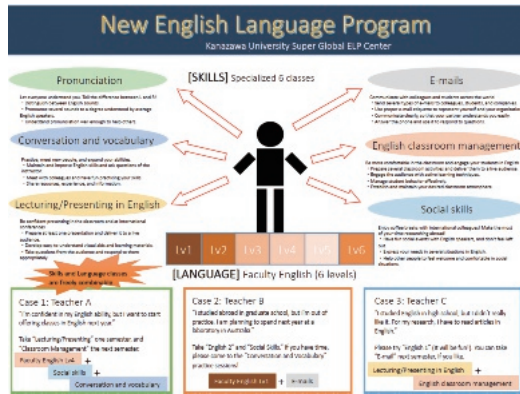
New English Language Program

Kanazawa University Super Global ELP Center

[SKILLS] Specialized 6 classes

Pronunciation

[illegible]

E-mails

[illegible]

Conversation and vocabulary

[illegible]

English classroom management

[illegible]

Lecturing/Presenting in English

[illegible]

Social skills

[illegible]

Skills and Language classes are freely combinable

lv1 lv2 lv3 lv4 lv5 lv6

[LANGUAGE] Faculty English (6 levels)

Case 1: Teacher A

"I'm confident in my English ability, but I want to start offering classes in English next year."

Take "Lecturing/Presenting" one semester, and "Classroom Management" the next semester.

Faculty English lv4 +

Social skills +

Conversation and vocabulary

Case 2: Teacher B

"I studied abroad in grad ate school, but I'm out of practice. I'm planning to spend next year at a laboratory in Australia."

Take "English 2" and "Social Skills." If you have time, please come to the "Conversation and vocabulary" practice sessions!

Faculty English lv1 + E-mails

Case 3: Teacher C

"I studied English in high school, but I didn't really like it. For my research, I have to read articles in English."

Please try "English 1" (it will be fun!). You can take "E-mail" next semester, if you like.

Lecturing/Presenting in English +

English classroom management